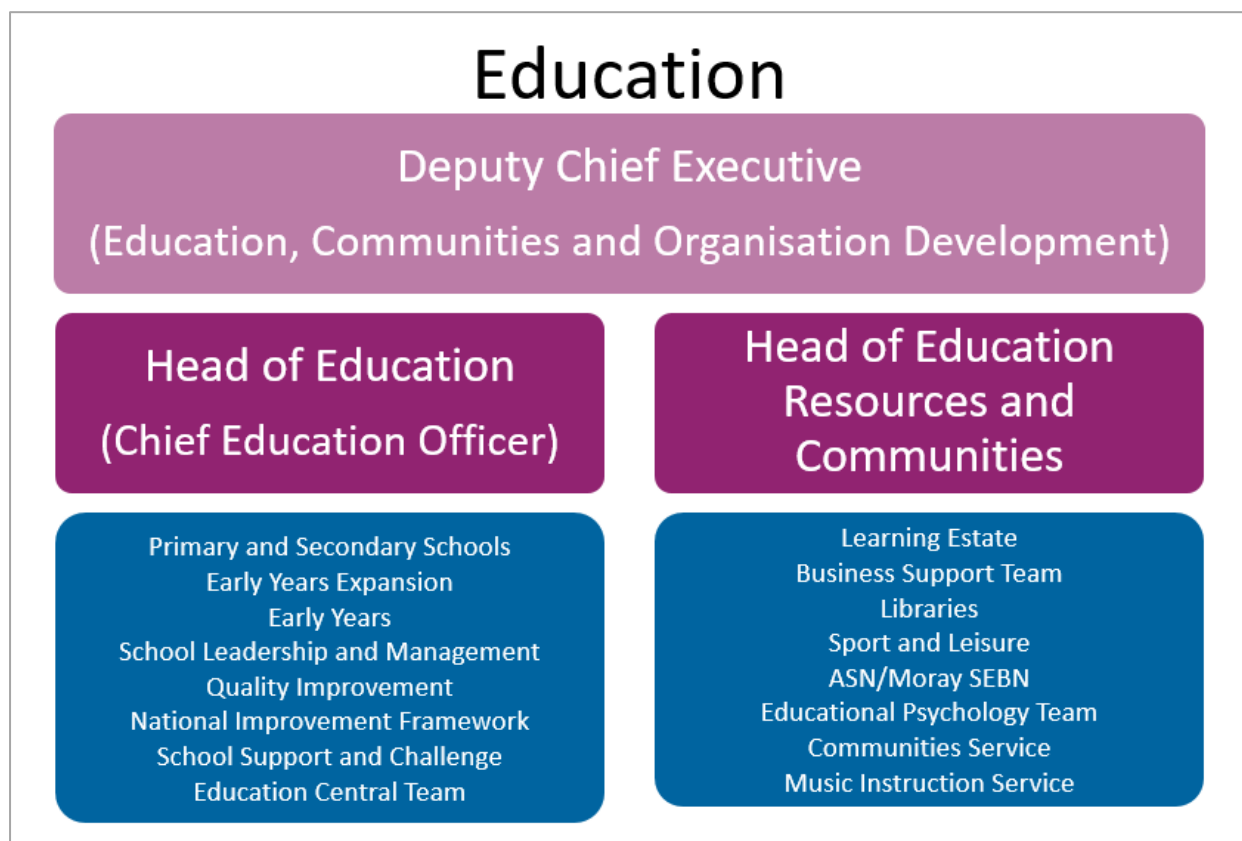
Education

Deputy Chief Executive
(Education, Communities and Organisation Development)

Head of Education
(Chief Education Officer)

Primary and Secondary Schools
Early Years Expansion
Early Years
School Leadership and Management
Quality Improvement
National Improvement Framework
School Support and Challenge
Education Central Team

Head of Education Resources and Communities

Learning Estate
Business Support Team
Libraries
Sport and Leisure
ASN/Moray SEBN
Educational Psychology Team
Communities Service
Music Instruction Service